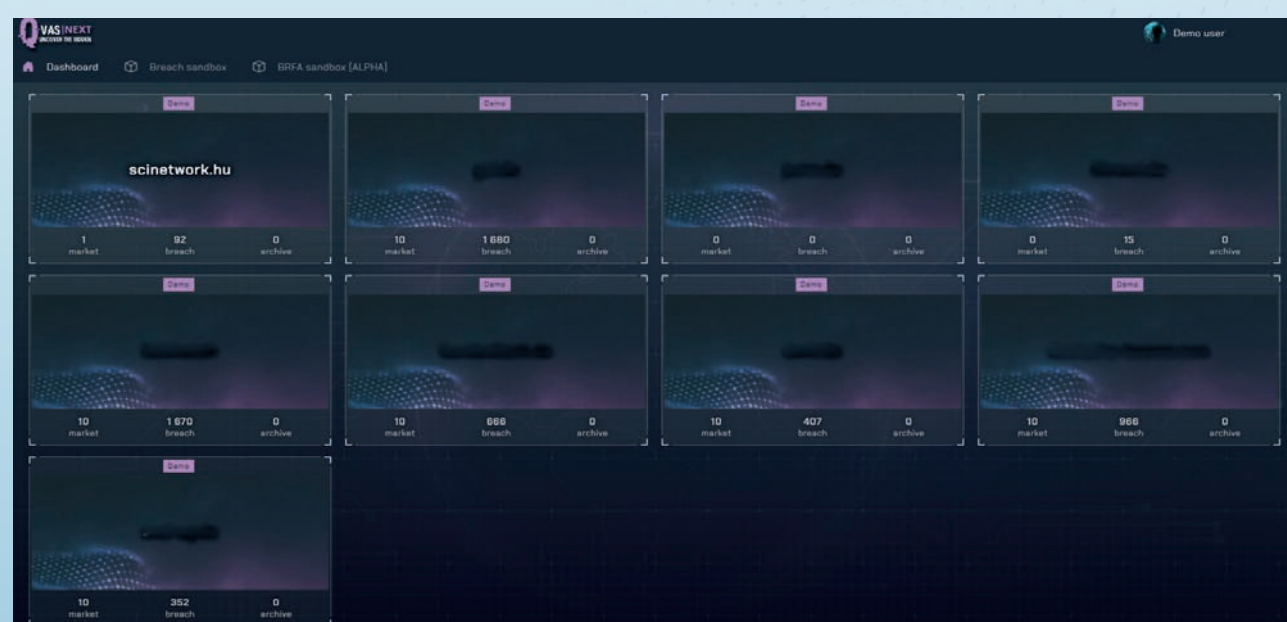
VAS|NEXT
UNCOVER THE HIDDEN

Demo user

Dashboard Breach sandbox BRFA sandbox [ALPHA]

Demo
scinetwork.hu
1 market 92 breach 0 archive

Demo
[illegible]
10 market 1 680 breach 0 archive

Demo
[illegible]
0 market 0 breach 0 archive

Demo
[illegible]
0 market 15 breach 0 archive

Demo
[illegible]
10 market 1 670 breach 0 archive

Demo
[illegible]
10 market 666 breach 0 archive

Demo
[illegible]
10 market 407 breach 0 archive

Demo
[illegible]
10 market 966 breach 0 archive

Demo
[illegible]
10 market 352 breach 0 archive